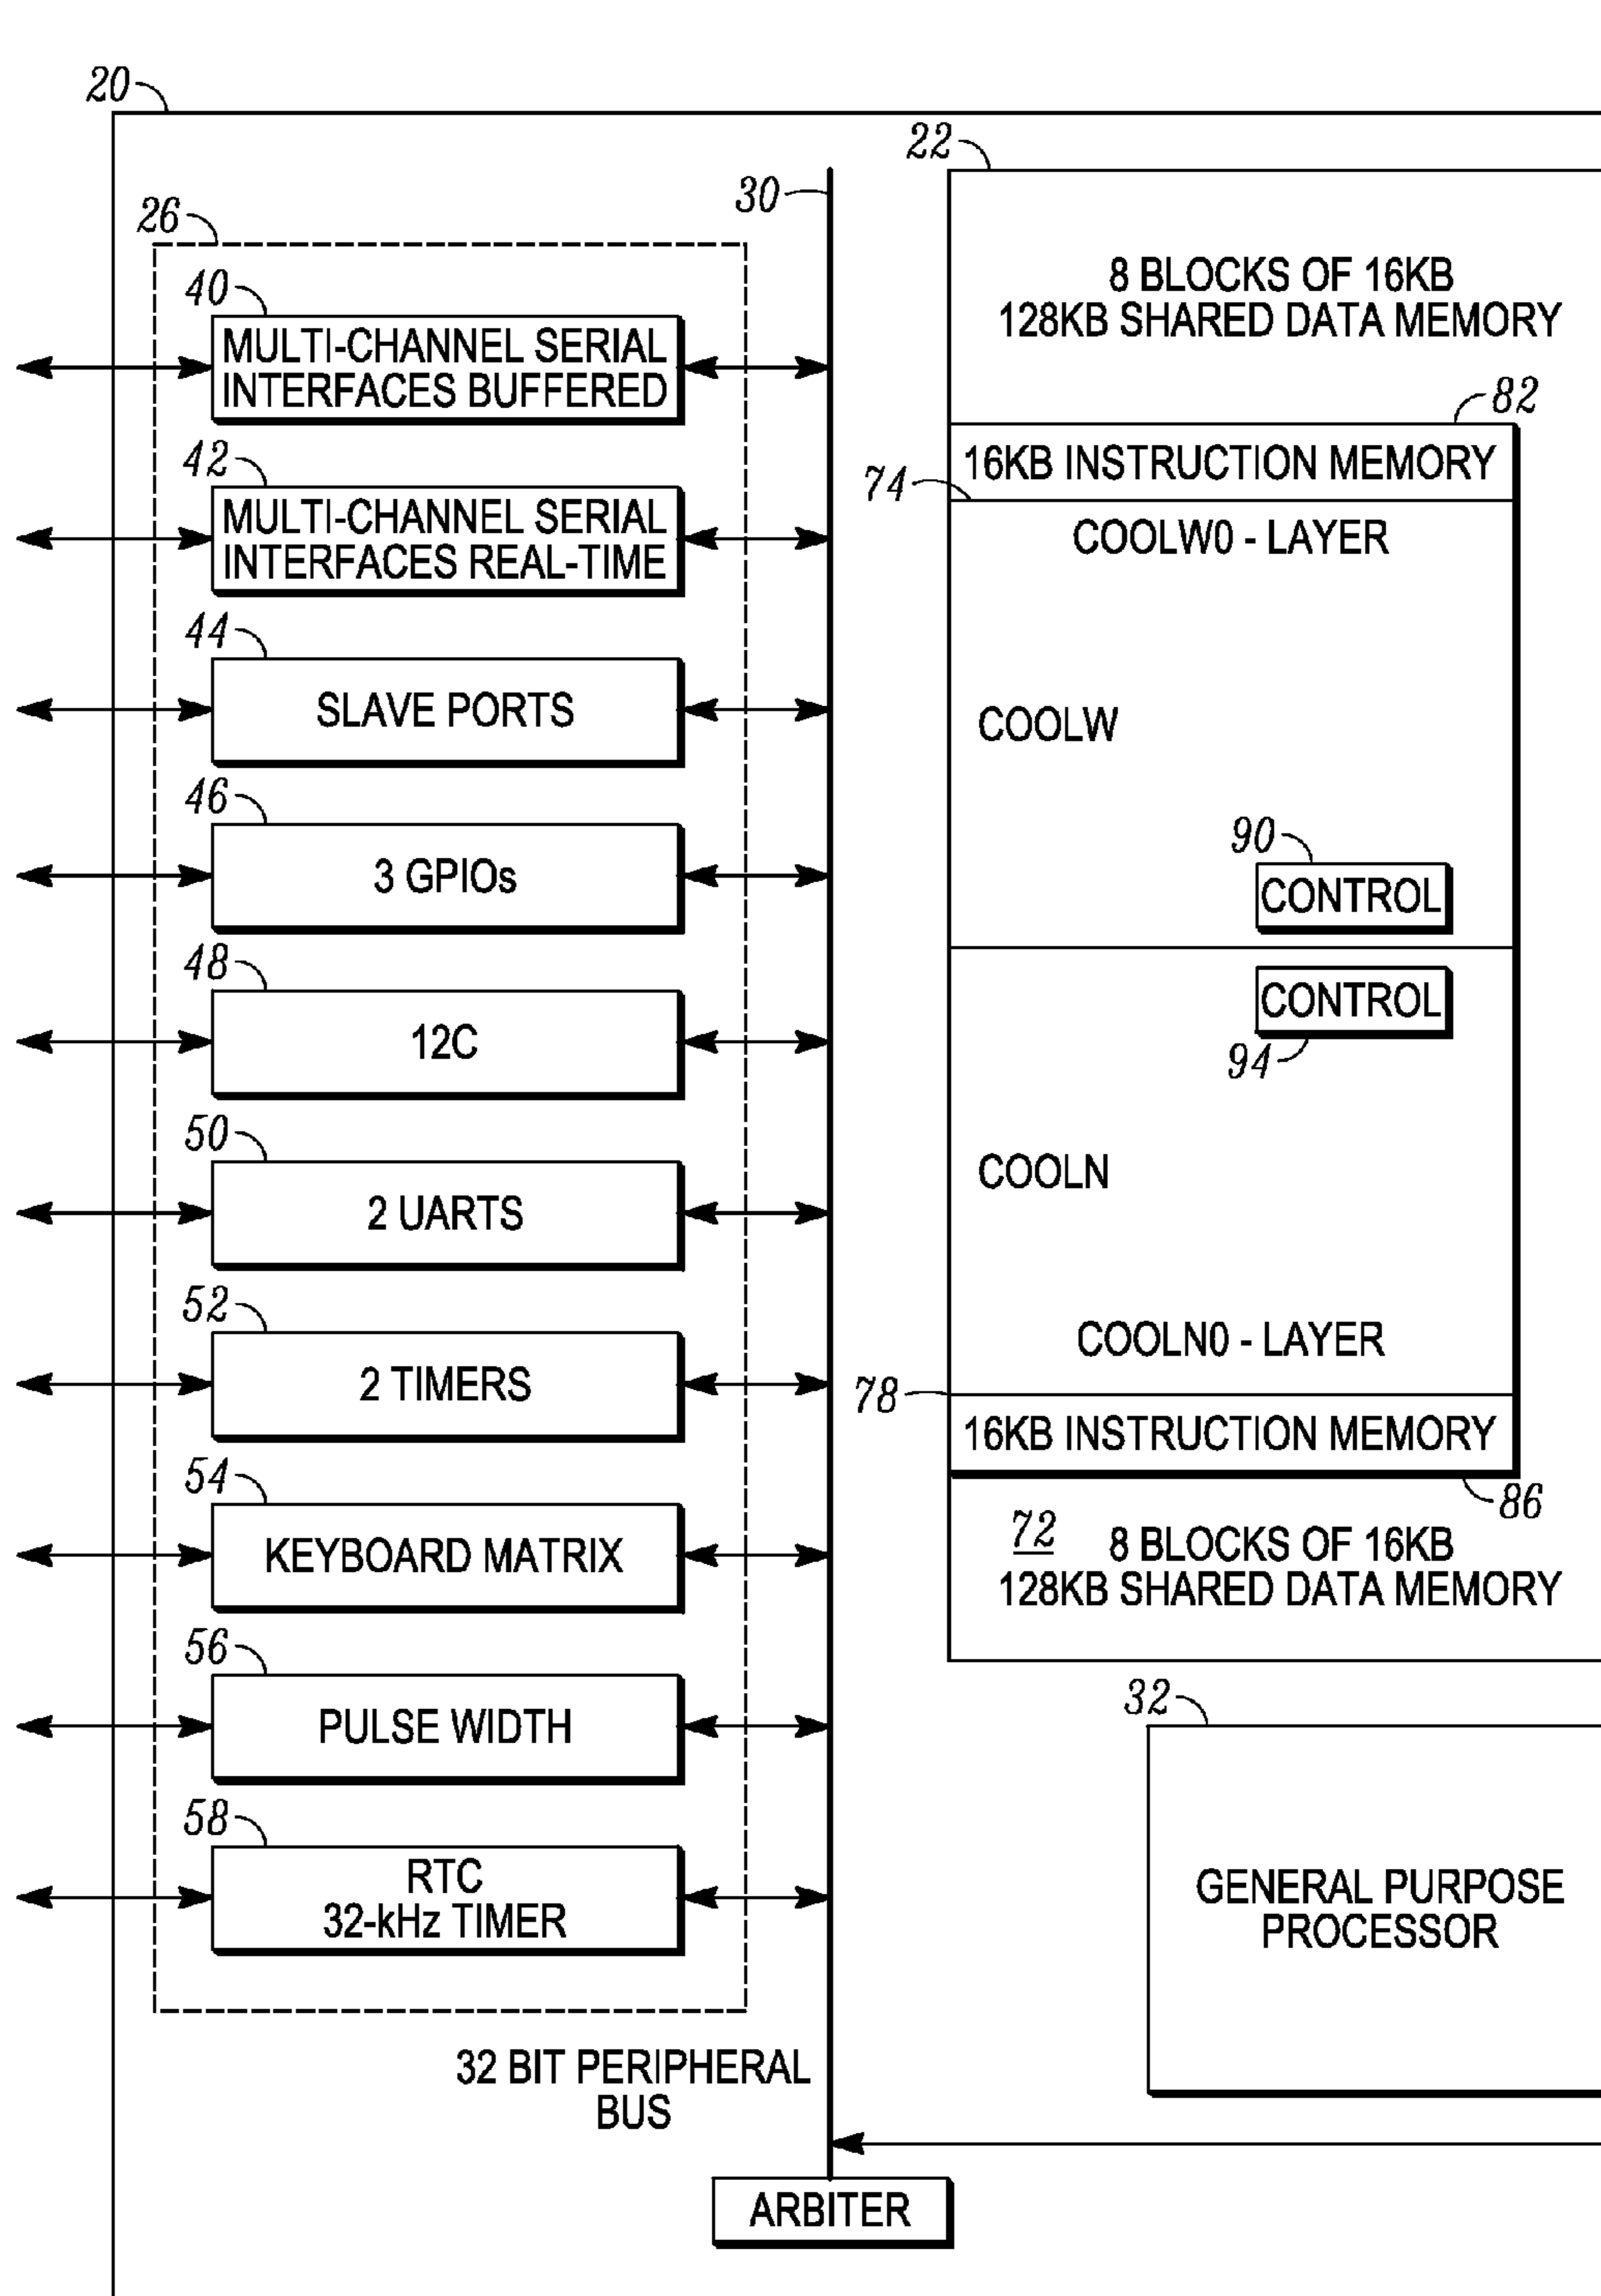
20

22

30

26

40
MULTI-CHANNEL SERIAL INTERFACES BUFFERED

42
MULTI-CHANNEL SERIAL INTERFACES REAL-TIME

44
SLAVE PORTS

46
3 GPIOs

48
12C

50
2 UARTS

52
2 TIMERS

54
KEYBOARD MATRIX

56
PULSE WIDTH

58
RTC
32-kHz TIMER

32 BIT PERIPHERAL BUS

ARBITER

8 BLOCKS OF 16KB
128KB SHARED DATA MEMORY

82
16KB INSTRUCTION MEMORY

74
COOLW0 - LAYER

COOLW

90
CONTROL

CONTROL
94

COOLN

COOLN0 - LAYER

78
16KB INSTRUCTION MEMORY

86

72
8 BLOCKS OF 16KB
128KB SHARED DATA MEMORY

32

GENERAL PURPOSE PROCESSOR